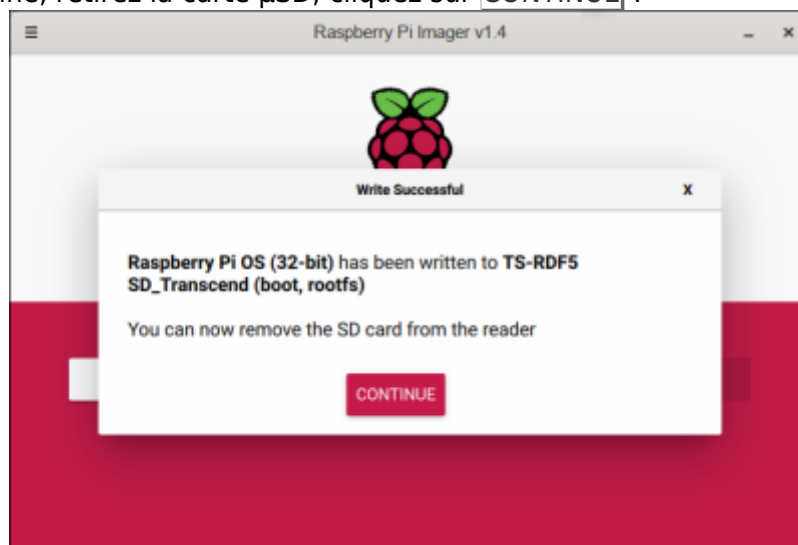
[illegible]ine, retirez la carte µSD, cliquez sur CONTINUE :

≡ Raspberry Pi Imager v1.4 – ×

Write Successful X

**Raspberry Pi OS (32-bit)** has been written to **TS-RDF5 SD_Transcend (boot, rootfs)**

You can now remove the SD card from the reader

CONTINUE